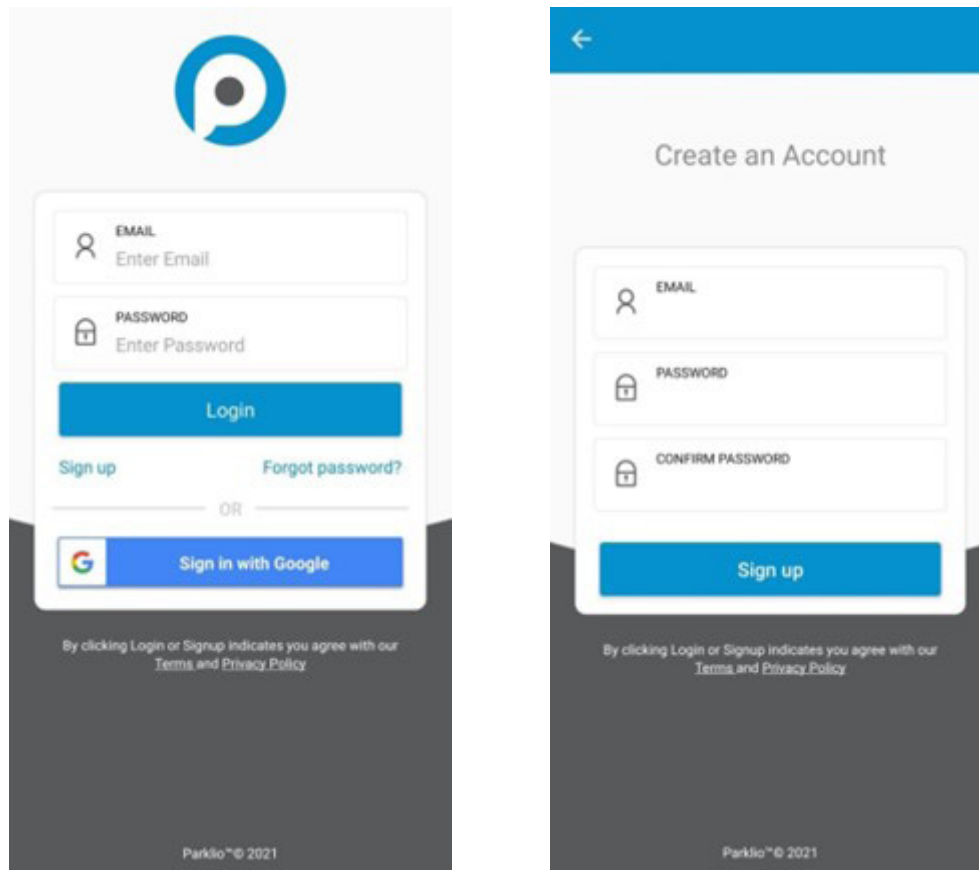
EMAIL
Enter Email

PASSWORD
Enter Password

Login

Sign up

Forgot password?

OR

Sign in with Google

By clicking Login or Signup indicates you agree with our Terms and Privacy Policy

Parklio™© 2021

Create an Account

EMAIL

PASSWORD

CONFIRM PASSWORD

Sign up

By clicking Login or Signup indicates you agree with our Terms and Privacy Policy

Parklio™© 2021